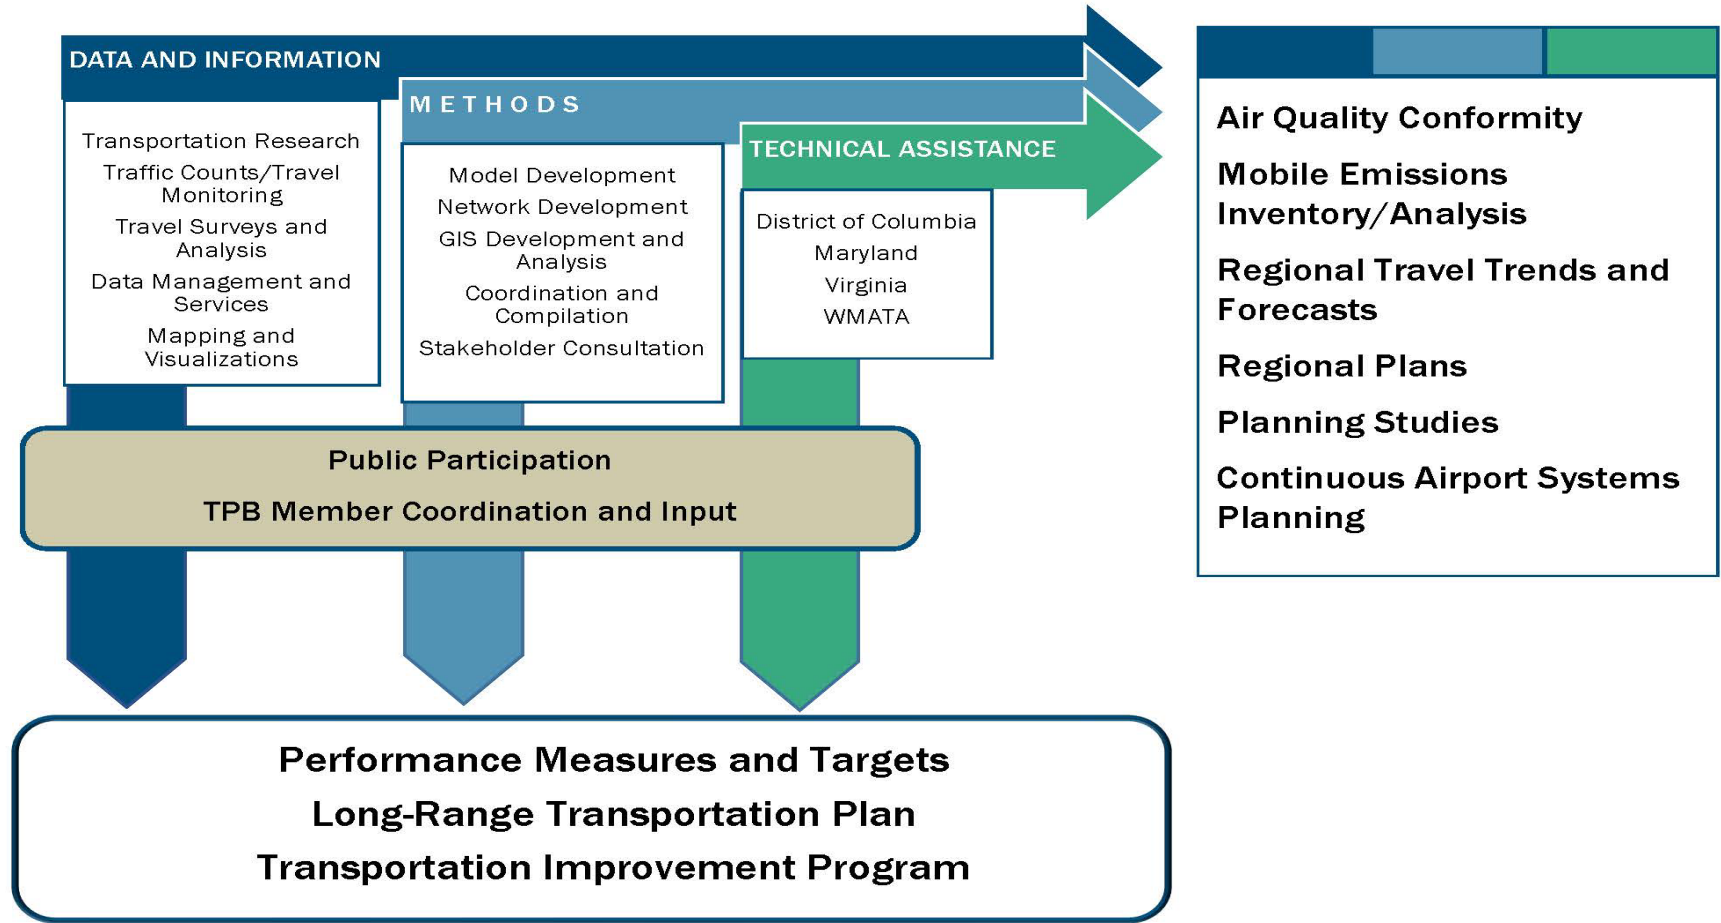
DATA AND INFORMATION

Transportation Research
Traffic Counts/Travel Monitoring
Travel Surveys and Analysis
Data Management and Services
Mapping and Visualizations

METHODS

Model Development
Network Development
GIS Development and Analysis
Coordination and Compilation
Stakeholder Consultation

TECHNICAL ASSISTANCE

District of Columbia
Maryland
Virginia
WMATA

Air Quality Conformity
Mobile Emissions Inventory/Analysis
Regional Travel Trends and Forecasts
Regional Plans
Planning Studies
Continuous Airport Systems Planning

Public Participation
TPB Member Coordination and Input

Performance Measures and Targets
Long-Range Transportation Plan
Transportation Improvement Program